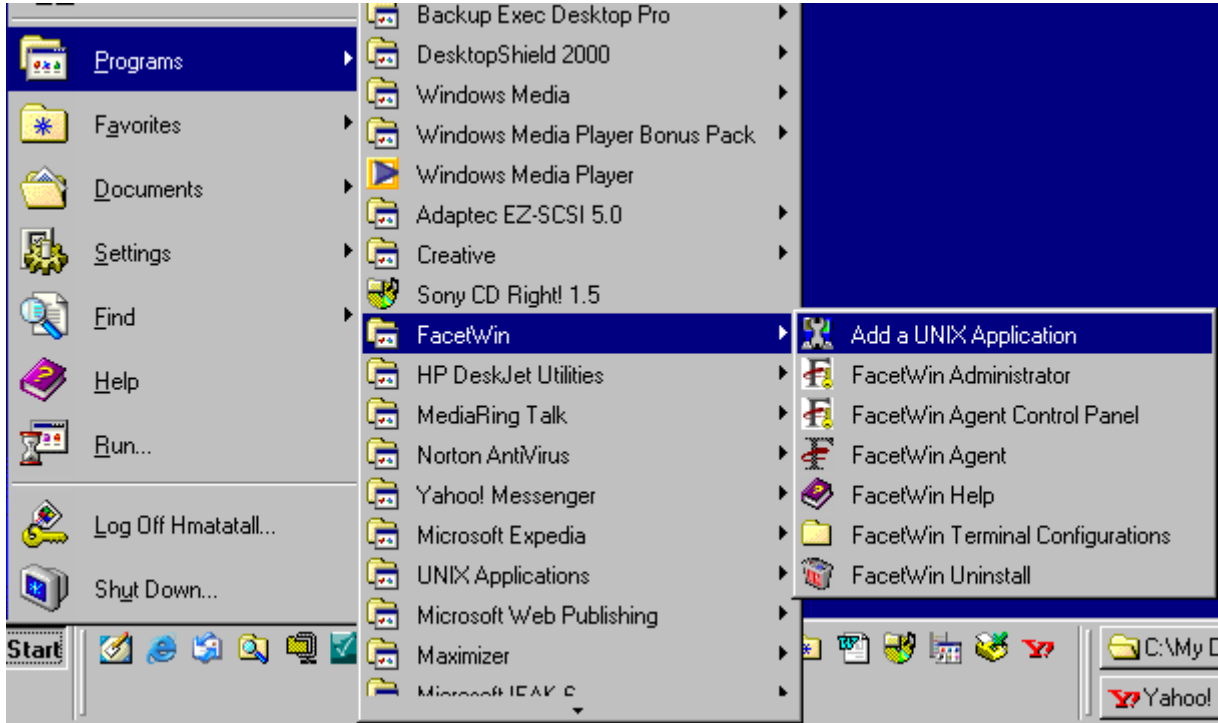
Programs
Favorites
Documents
Settings
Find
Help
Run...
Log Off Hmatatall...
Shut Down...
Start

Backup Exec Desktop Pro
DesktopShield 2000
Windows Media
Windows Media Player Bonus Pack
Windows Media Player
Adaptec EZ-SCSI 5.0
Creative
Sony CD Right! 1.5
FacetWin
HP DeskJet Utilities
MediaRing Talk
Norton AntiVirus
Yahoo! Messenger
Microsoft Expedia
UNIX Applications
Microsoft Web Publishing
Maximizer
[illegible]

Add a UNIX Application
FacetWin Administrator
FacetWin Agent Control Panel
FacetWin Agent
FacetWin Help
FacetWin Terminal Configurations
FacetWin Uninstall

C:\My D
Yahoo!